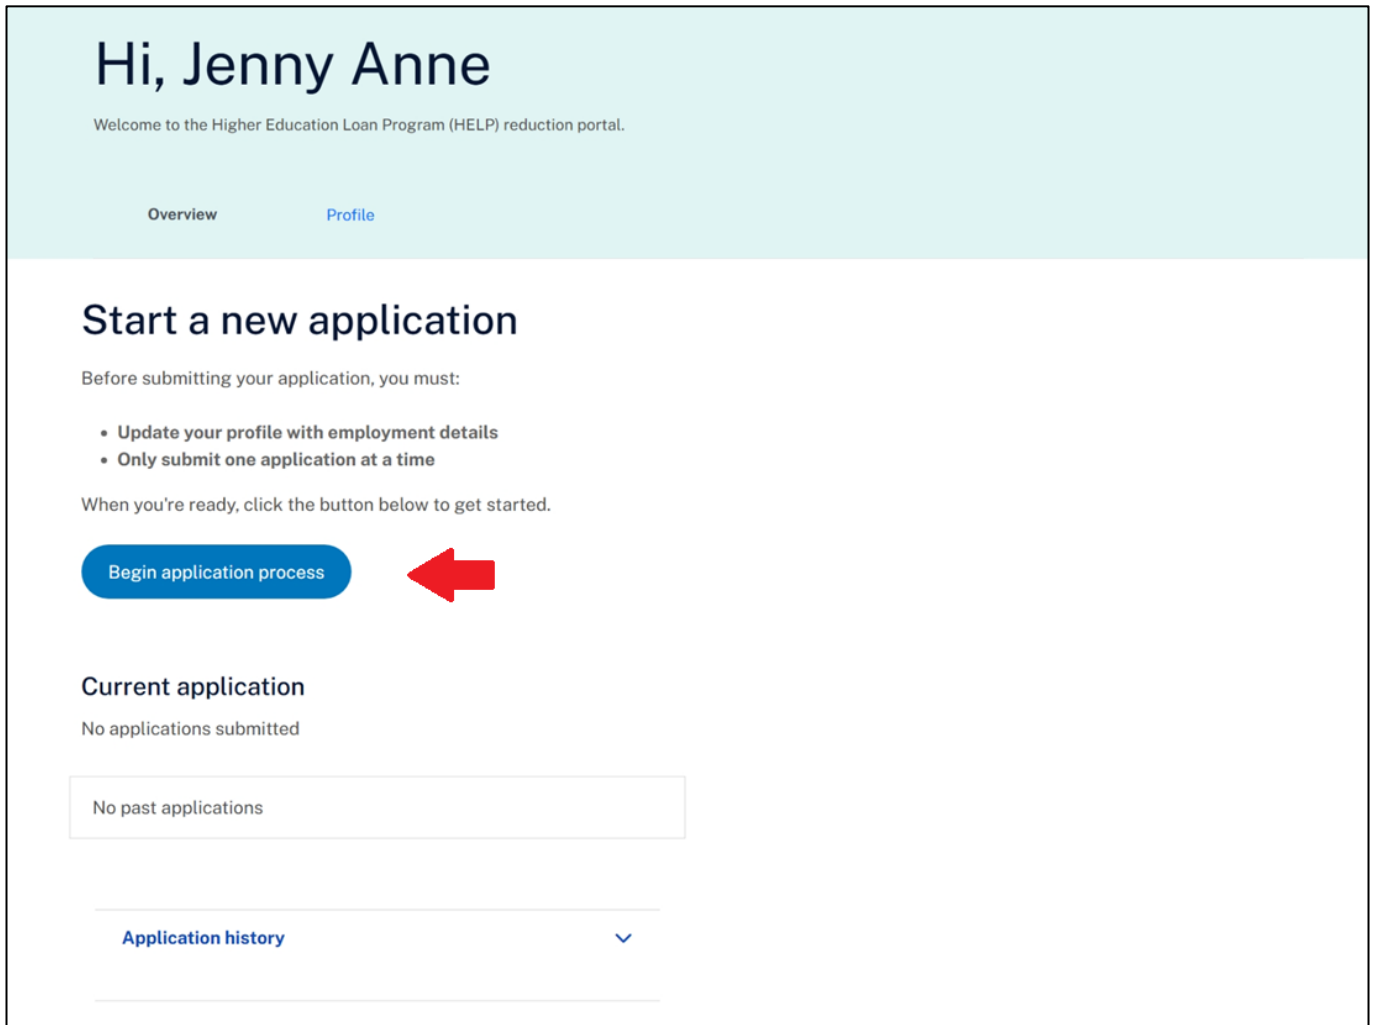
Hi, Jenny Anne

Welcome to the Higher Education Loan Program (HELP) reduction portal.

Overview

Profile

Start a new application

Before submitting your application, you must:

- Update your profile with employment details
- Only submit one application at a time

When you're ready, click the button below to get started.

Begin application process

Current application

No applications submitted

No past applications

Application history